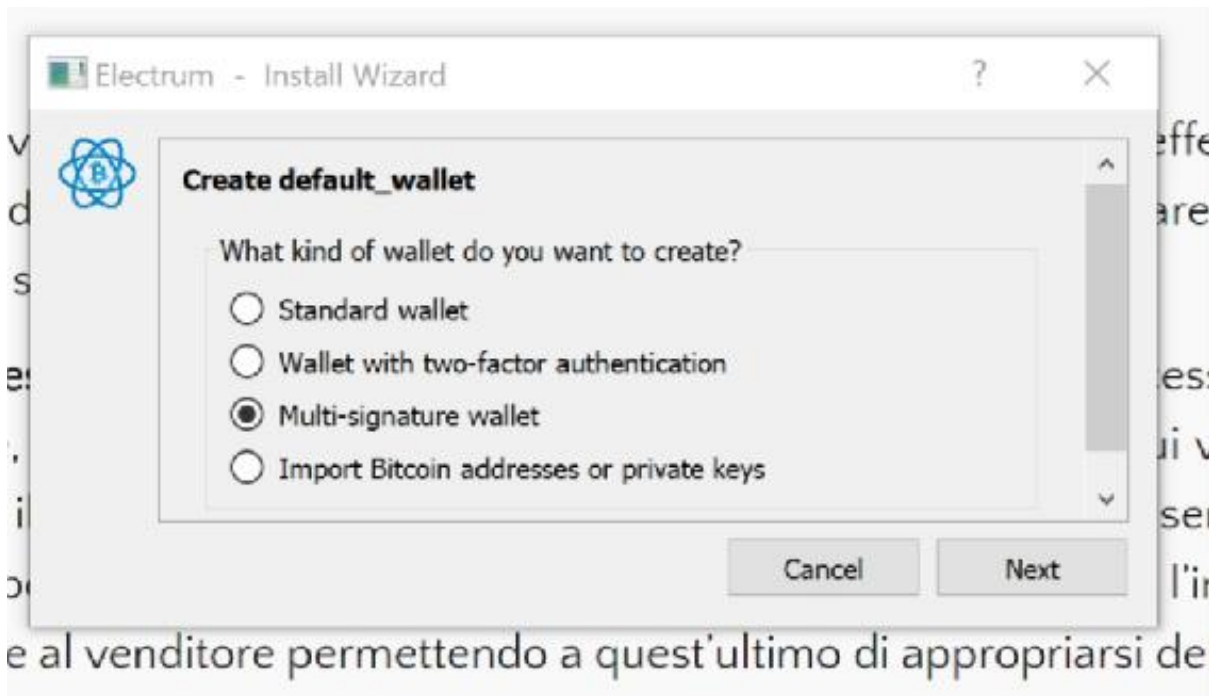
Electrum - Install Wizard

?

Create default_wallet

What kind of wallet do you want to create?

Standard wallet

Wallet with two-factor authentication

Multi-signature wallet

Import Bitcoin addresses or private keys

Cancel

Next

e al venditore permettendo a quest'ultimo di appropriarsi de